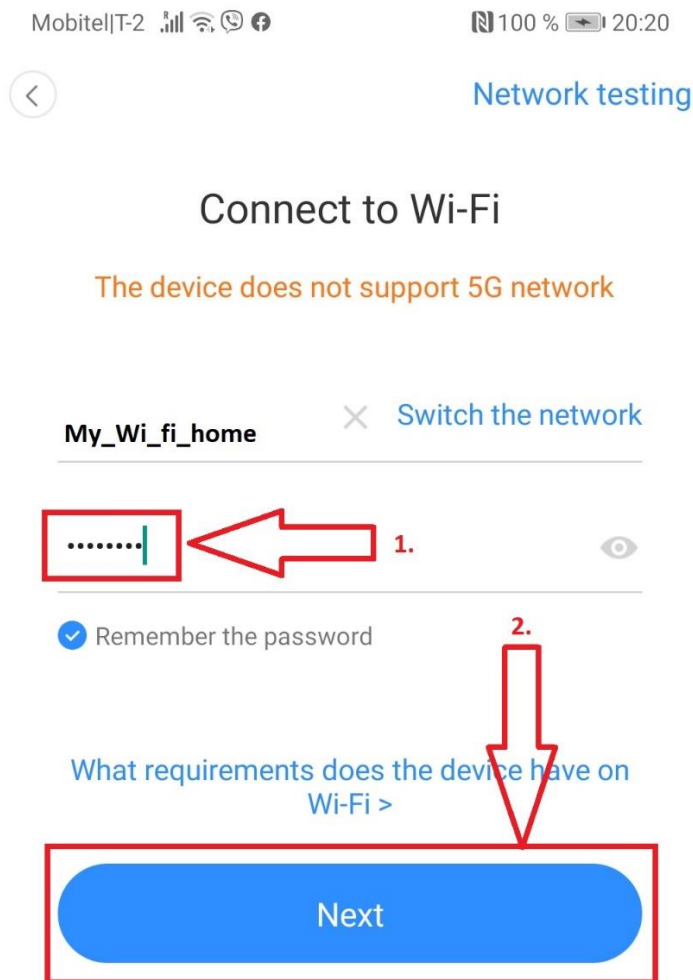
Mobitel|T-2 100 % 20:20

Network testing

Connect to Wi-Fi

The device does not support 5G network

My_Wi_fi_home

Switch the network

••••••••

1.

Remember the password

2.

What requirements does the device have on Wi-Fi >

Next